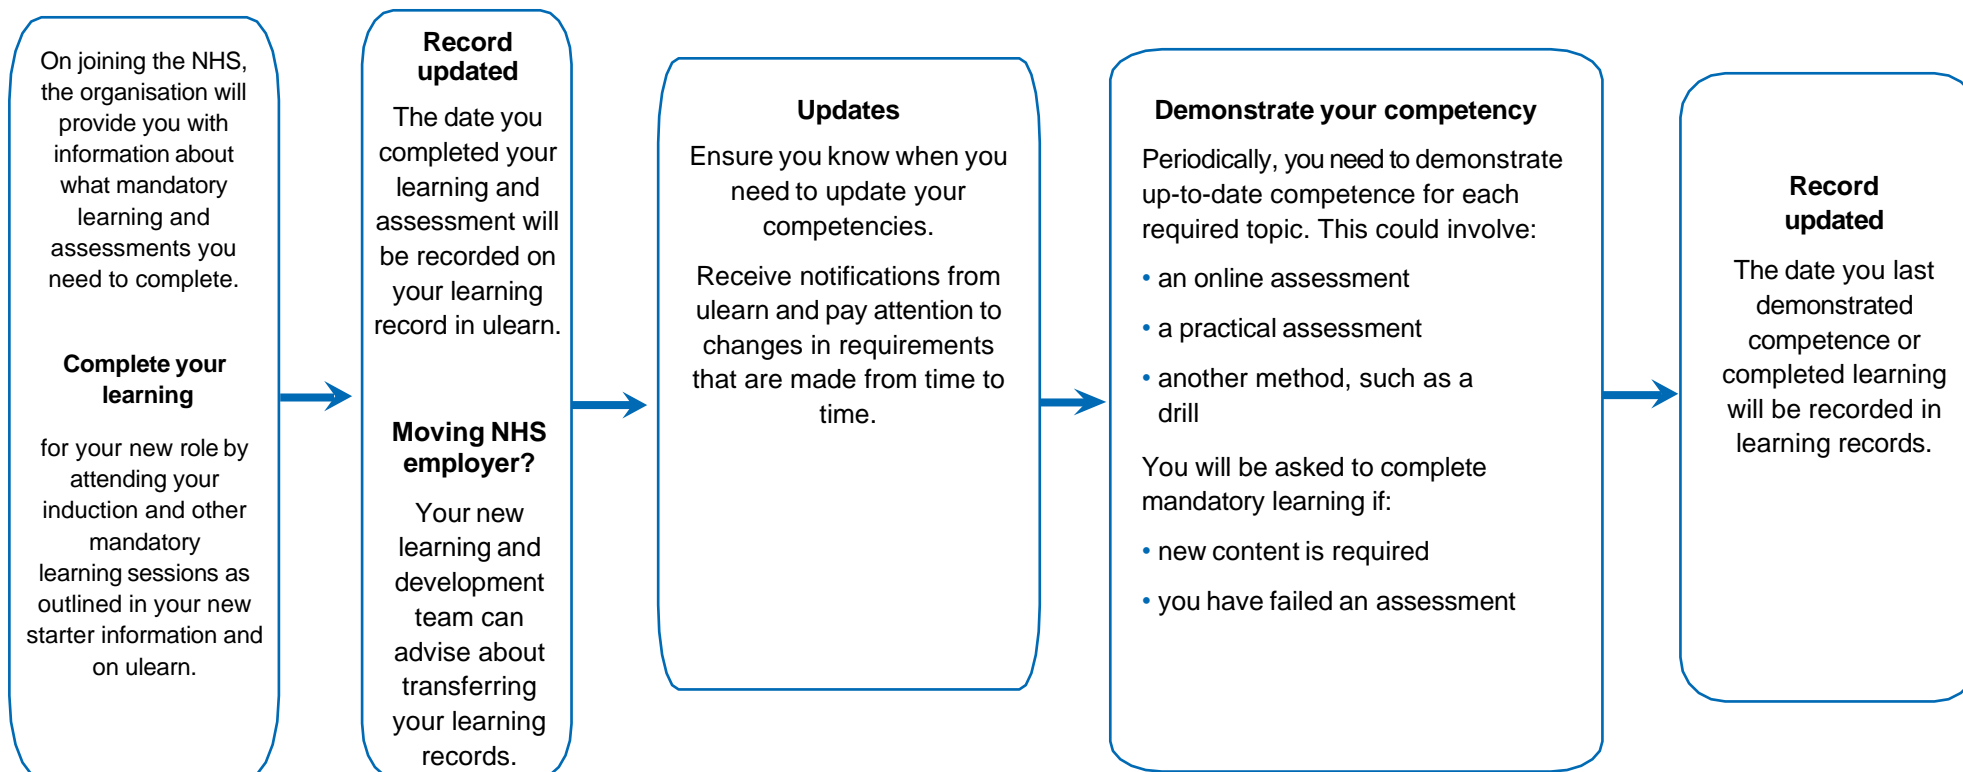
On joining the NHS, the organisation will provide you with information about what mandatory learning and assessments you need to complete.

**Complete your learning**

for your new role by attending your induction and other mandatory learning sessions as outlined in your new starter information and on ulearn.

**Record updated**

The date you completed your learning and assessment will be recorded on your learning record in ulearn.

**Moving NHS employer?**

Your new learning and development team can advise about transferring your learning records.

**Updates**

Ensure you know when you need to update your competencies.

Receive notifications from ulearn and pay attention to changes in requirements that are made from time to time.

**Demonstrate your competency**

Periodically, you need to demonstrate up-to-date competence for each required topic. This could involve:

• an online assessment

• a practical assessment

• another method, such as a drill

You will be asked to complete mandatory learning if:

• new content is required

• you have failed an assessment

**Record updated**

The date you last demonstrated competence or completed learning will be recorded in learning records.